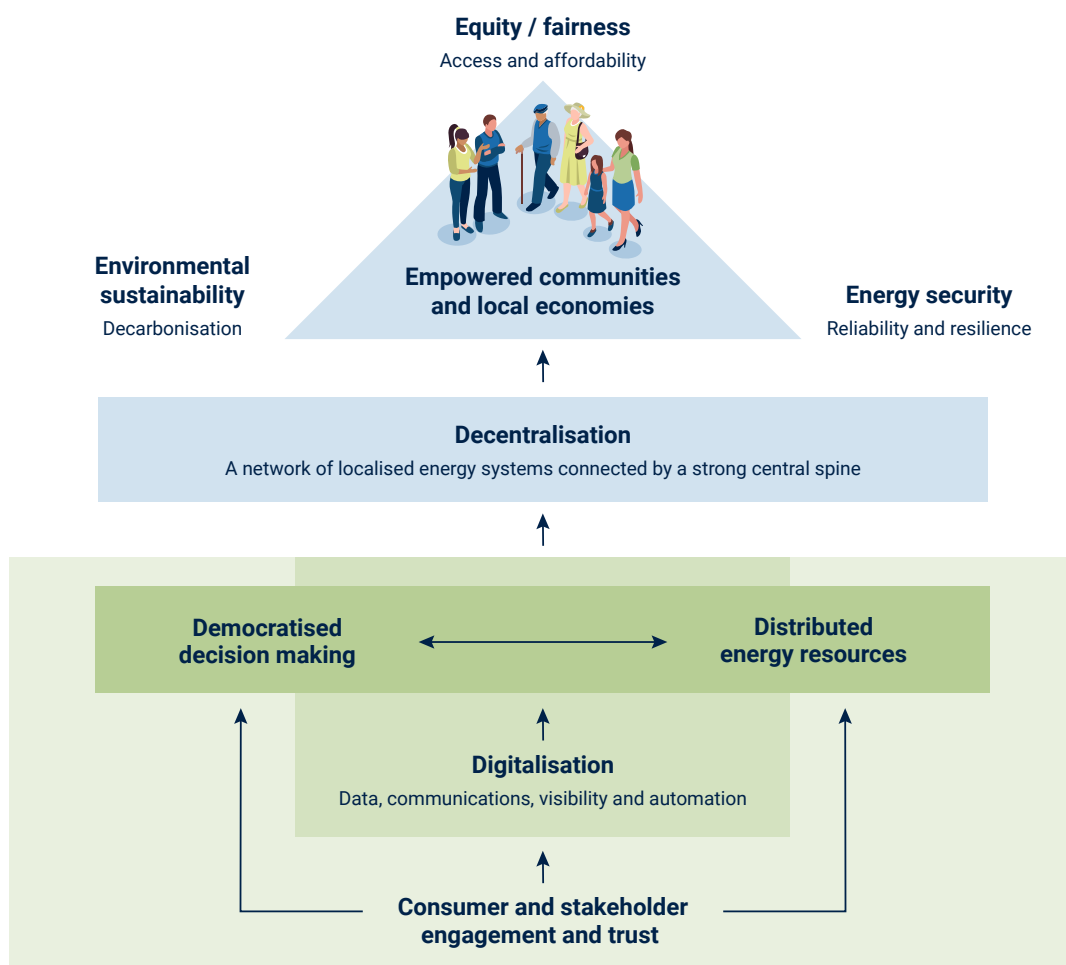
Equity / fairness
Access and affordability

Environmental sustainability
Decarbonisation

Empowered communities and local economies

Energy security
Reliability and resilience

Decentralisation
A network of localised energy systems connected by a strong central spine

Democratised decision making

Distributed energy resources

Digitalisation
Data, communications, visibility and automation

Consumer and stakeholder engagement and trust